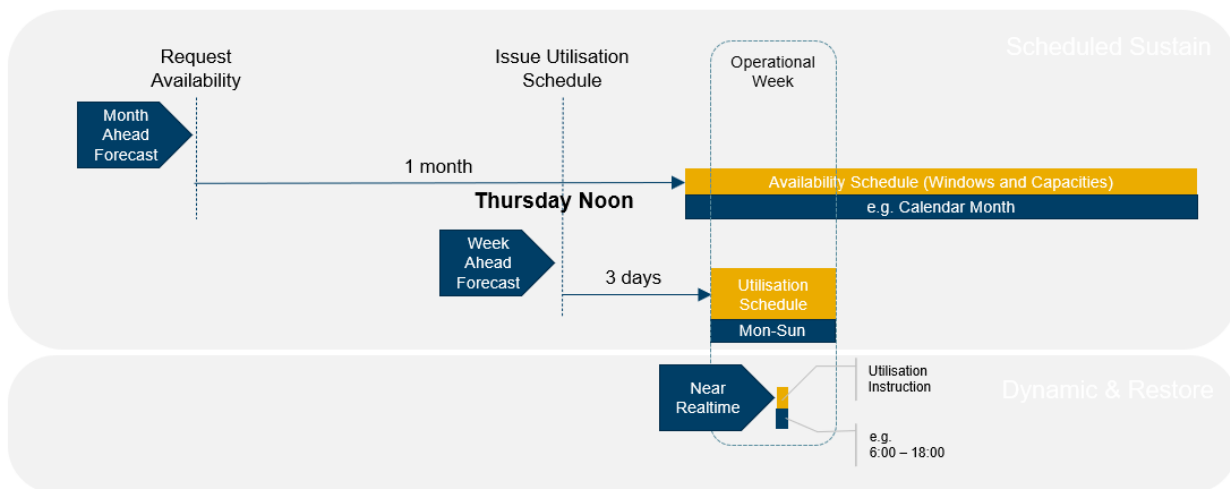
Scheduled Sustain

Request Availability

Issue Utilisation Schedule

Operational Week

Month Ahead Forecast

1 month

Availability Schedule (Windows and Capacities)

Thursday Noon

e.g. Calendar Month

Week Ahead Forecast

3 days

Utilisation Schedule

Mon-Sun

Dynamic & Restore

Near Realtime

Utilisation Instruction

e.g. 6:00 – 18:00